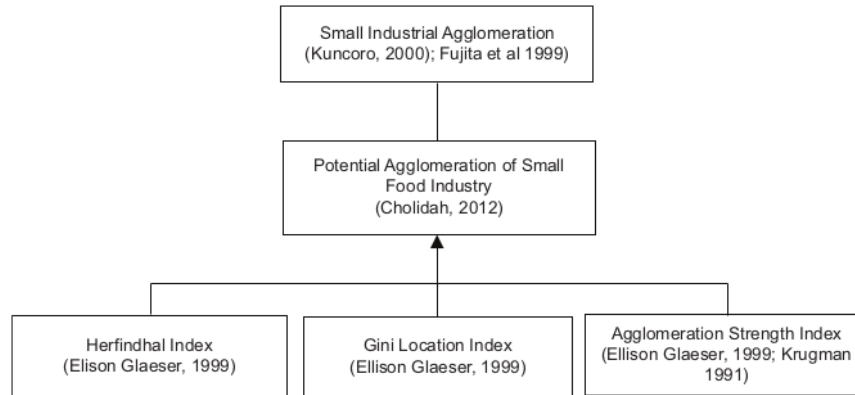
Small Industrial Agglomeration
(Kuncoro, 2000); Fujita et al 1999)

Potential Agglomeration of Small Food Industry
(Cholidah, 2012)

Herfindhal Index
(Elison Glaeser, 1999)

Gini Location Index
(Ellison Glaeser, 1999)

Agglomeration Strength Index
(Ellison Glaeser, 1999; Krugman 1991)